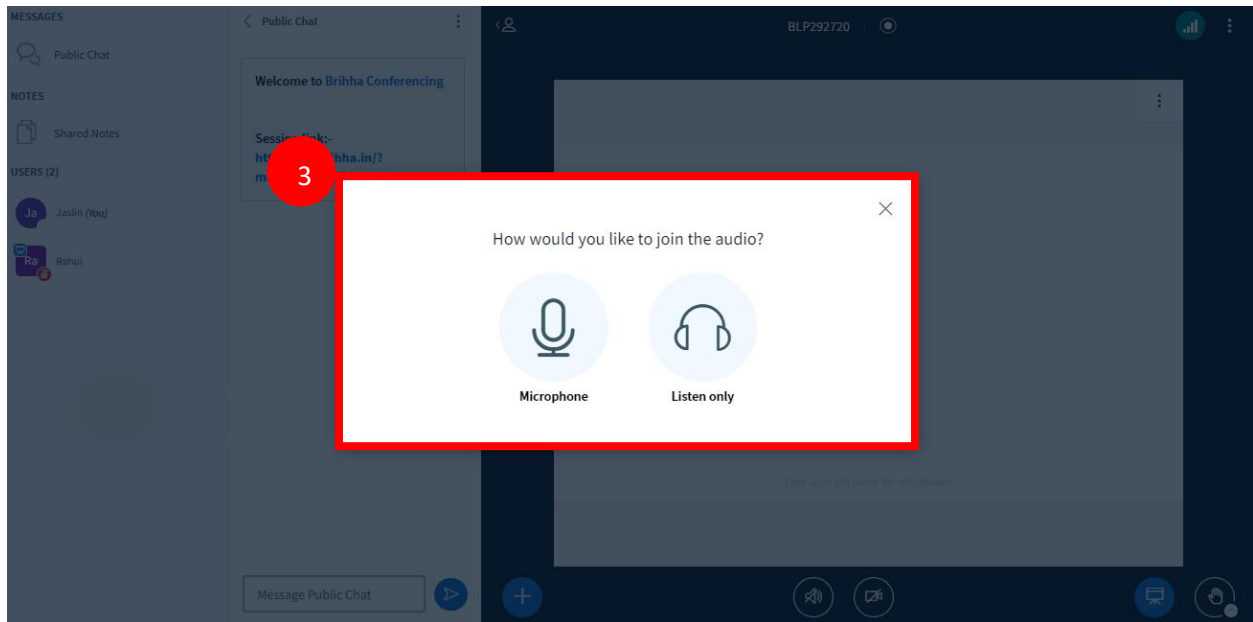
MESSAGES

Public Chat

NOTES

Shared Notes

USERS (2)

Ja Jaslin (You)

Ra Rahul

Public Chat

Welcome to Brihha Conferencing

Session link:-
htt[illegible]ihha.in/?
m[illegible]

Message Public Chat

BLP292720

3

How would you like to join the audio?

Microphone

Listen only

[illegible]